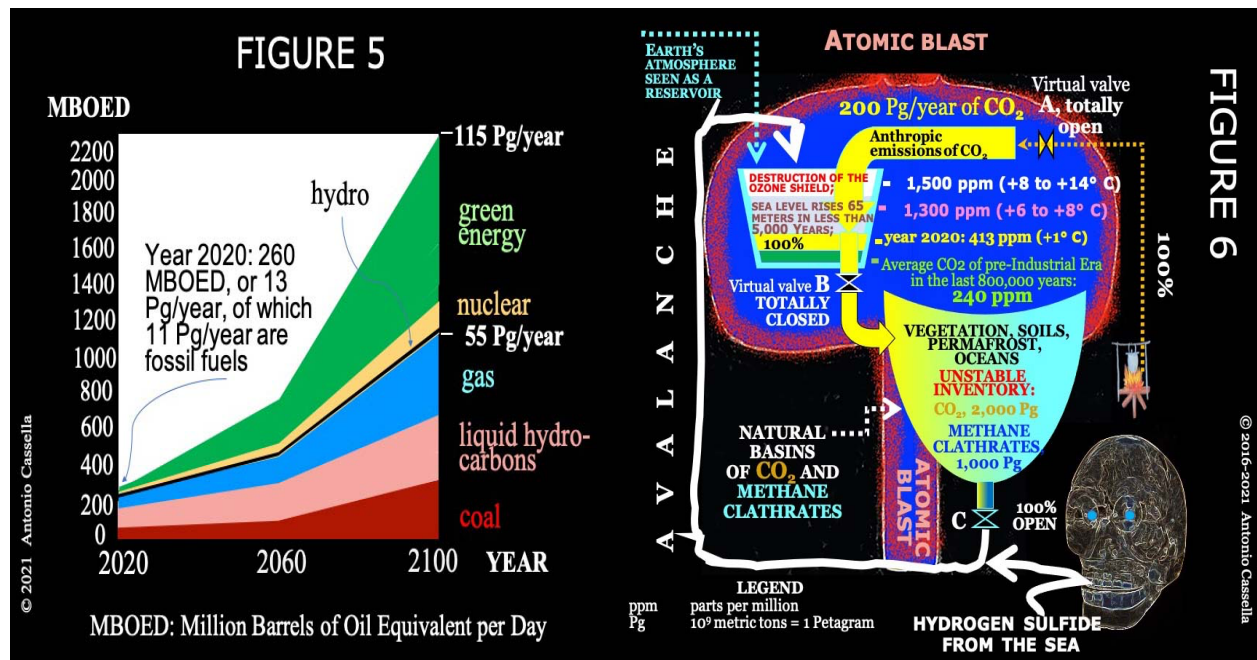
FIGURE 5

MBOED

2200
2000
1800
1600
1400
1200
1000
800
600
400
200
0

2020 2060 2100 YEAR

115 Pg/year

hydro

Year 2020: 260 MBOED, or 13 Pg/year, of which 11 Pg/year are fossil fuels

green energy

nuclear

55 Pg/year

gas

liquid hydrocarbons

coal

© 2021 Antonio Cassella

MBOED: Million Barrels of Oil Equivalent per Day

EARTH'S ATMOSPHERE SEEN AS A RESERVOIR

ATOMIC BLAST

Virtual valve A, totally open

FIGURE 6

200 Pg/year of $CO_2$

Anthropic emissions of $CO_2$

DESTRUCTION OF THE OZONE SHIELD; SEA LEVEL RISES 65 METERS IN LESS THAN 5,000 YEARS; 100%

1,500 ppm (+8 to +14° C)

1,300 ppm (+6 to +8° C)

year 2020: 413 ppm (+1° C)

Average CO2 of pre-Industrial Era in the last 800,000 years: 240 ppm

100%

Virtual valve B TOTALLY CLOSED

AVALANCHE

VEGETATION, SOILS, PERMAFROST, OCEANS

UNSTABLE INVENTORY:

$CO_2$, 2,000 Pg

METHANE CLATHRATES 1,000 Pg

NATURAL BASINS OF $CO_2$ AND METHANE CLATHRATES

ATOMIC BLAST

C 100% OPEN

© 2016-2021 Antonio Cassella

LEGEND
ppm parts per million
Pg $10^9$ metric tons = 1 Petagram

HYDROGEN SULFIDE FROM THE SEA